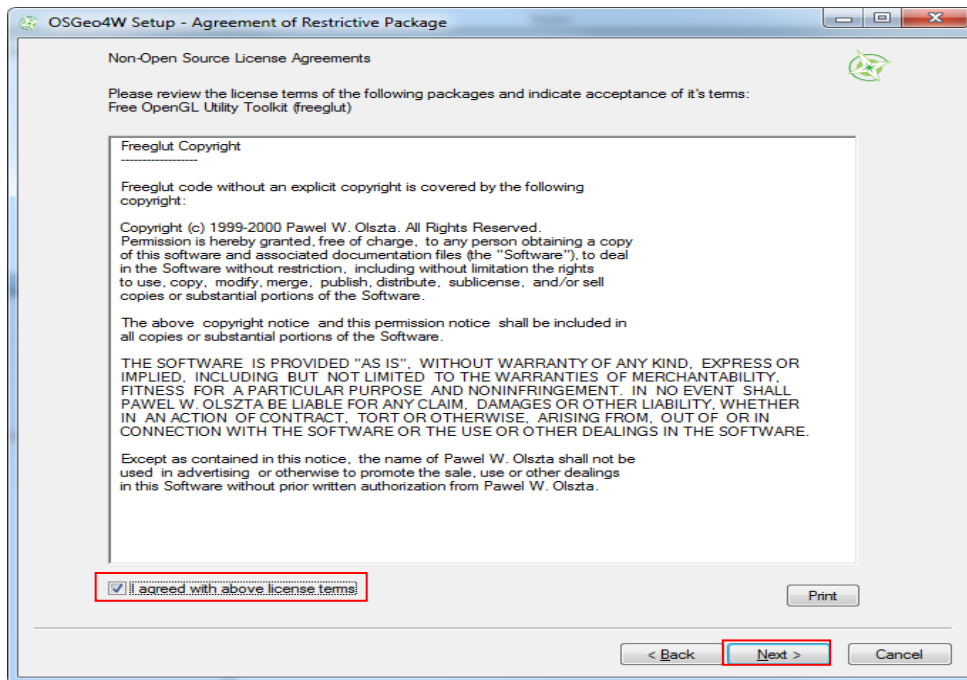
OSGeo4W Setup - Agreement of Restrictive Package

Non-Open Source License Agreements

Please review the license terms of the following packages and indicate acceptance of it's terms:
Free OpenGL Utility Toolkit (freeglut)

Freeglut Copyright
------------------

Freeglut code without an explicit copyright is covered by the following copyright:

Copyright (c) 1999-2000 Pawel W. Olszta. All Rights Reserved.
Permission is hereby granted, free of charge, to any person obtaining a copy of this software and associated documentation files (the "Software"), to deal in the Software without restriction, including without limitation the rights to use, copy, modify, merge, publish, distribute, sublicense, and/or sell copies or substantial portions of the Software.

The above copyright notice and this permission notice shall be included in all copies or substantial portions of the Software.

THE SOFTWARE IS PROVIDED "AS IS", WITHOUT WARRANTY OF ANY KIND, EXPRESS OR IMPLIED, INCLUDING BUT NOT LIMITED TO THE WARRANTIES OF MERCHANTABILITY, FITNESS FOR A PARTICULAR PURPOSE AND NONINFRINGEMENT. IN NO EVENT SHALL PAWEL W. OLSZTA BE LIABLE FOR ANY CLAIM, DAMAGES OR OTHER LIABILITY, WHETHER IN AN ACTION OF CONTRACT, TORT OR OTHERWISE, ARISING FROM, OUT OF OR IN CONNECTION WITH THE SOFTWARE OR THE USE OR OTHER DEALINGS IN THE SOFTWARE.

Except as contained in this notice, the name of Pawel W. Olszta shall not be used in advertising or otherwise to promote the sale, use or other dealings in this Software without prior written authorization from Pawel W. Olszta.

I agreed with above license terms

Print

< Back

Next >

Cancel